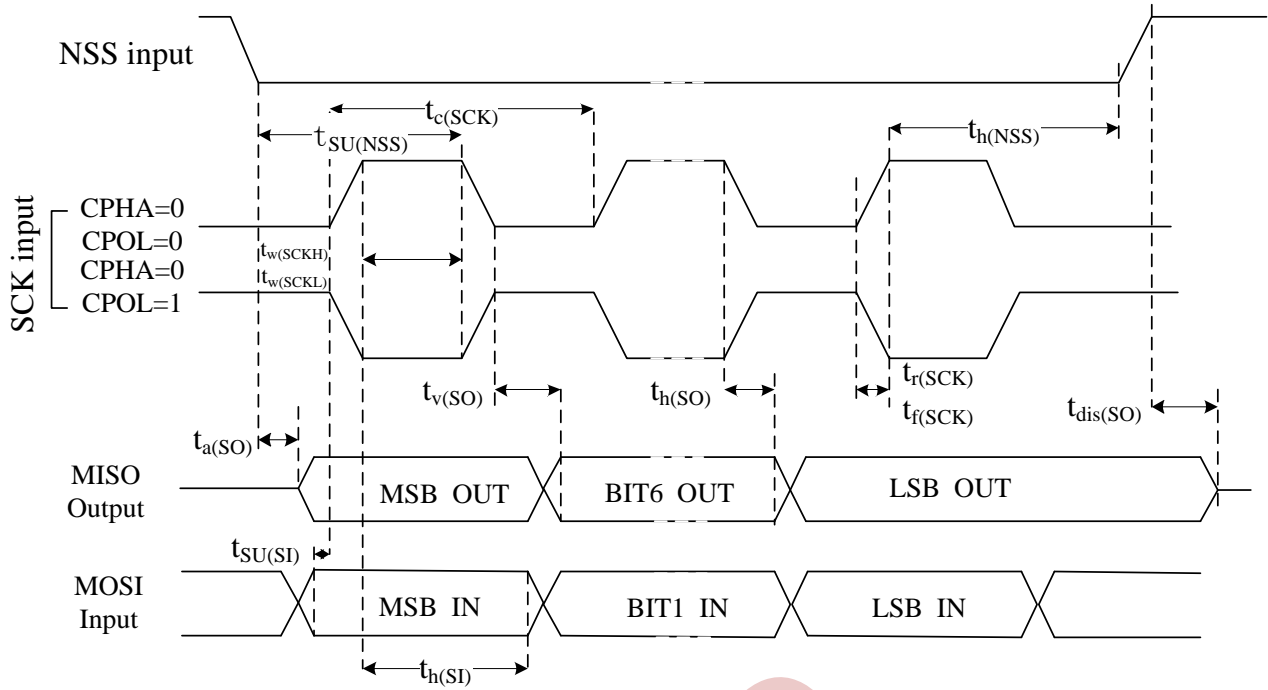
NSS input

$t_{c(SCK)}$

$t_{SU(NSS)}$

$t_{h(NSS)}$

SCK input

CPHA=0
CPOL=0
CPHA=0
CPOL=1

$t_{w(SCKH)}$
$t_{w(SCKL)}$

$t_{v(SO)}$

$t_{h(SO)}$

$t_{r(SCK)}$
$t_{f(SCK)}$

$t_{a(SO)}$

$t_{dis(SO)}$

MISO Output

MSB OUT

BIT6 OUT

LSB OUT

$t_{SU(SI)}$

MOSI Input

MSB IN

BIT1 IN

LSB IN

$t_{h(SI)}$